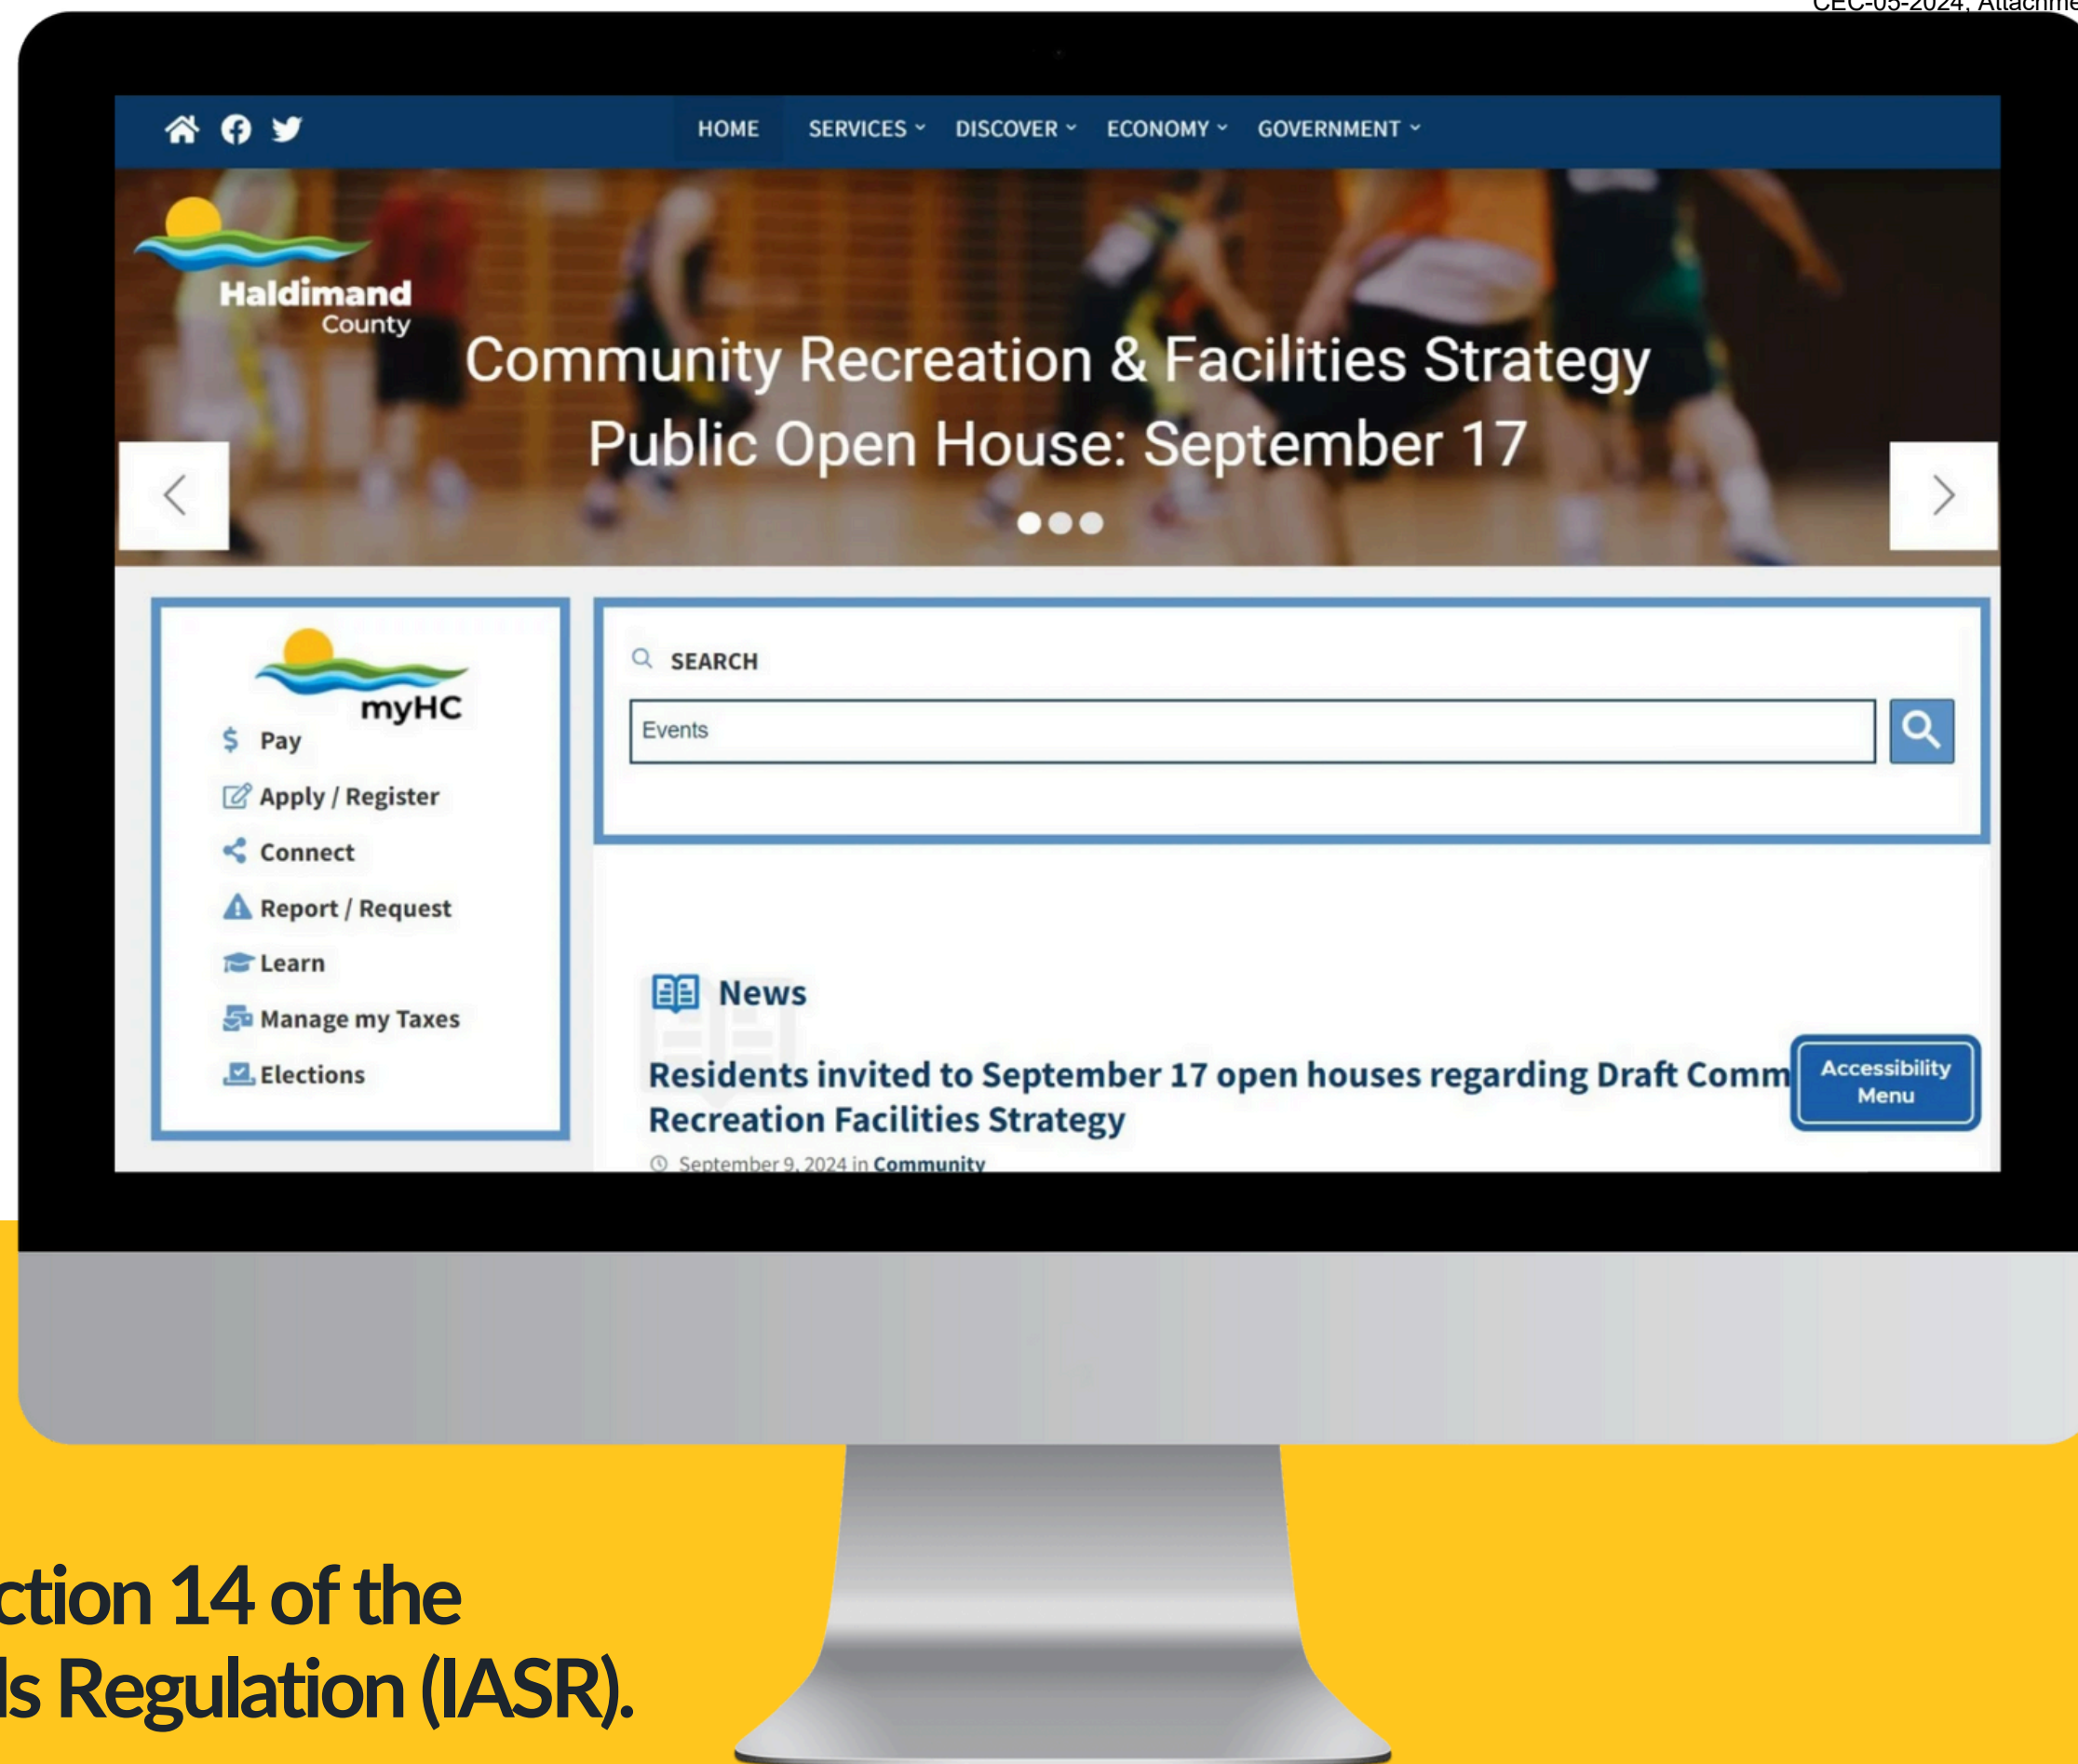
CEC-05-2024, Attachme

HOME SERVICES DISCOVER ECONOMY GOVERNMENT

Haldimand County

Community Recreation & Facilities Strategy
Public Open House: September 17

myHC

Pay

Apply / Register

Connect

Report / Request

Learn

Manage my Taxes

Elections

SEARCH

Events

News

Residents invited to September 17 open houses regarding Draft Comm Recreation Facilities Strategy

September 9, 2024 in Community

Accessibility Menu

ction 14 of the
ls Regulation (IASR).